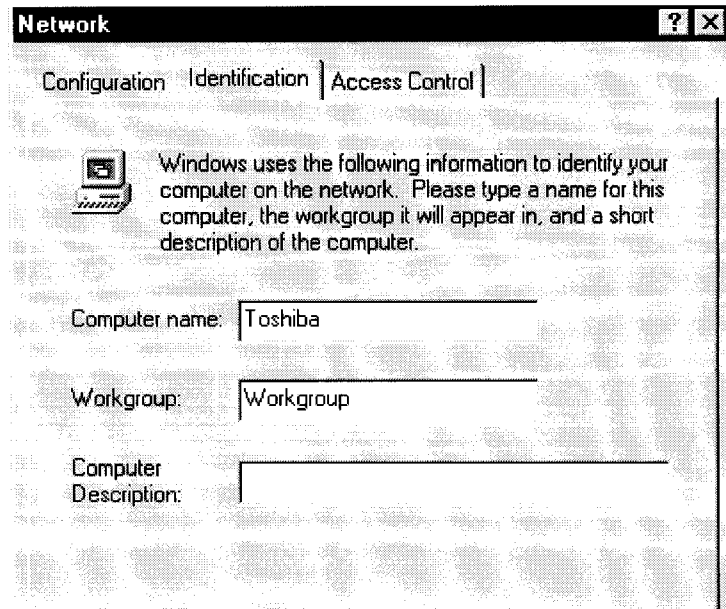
Network

Configuration Identification Access Control

Windows uses the following information to identify your computer on the network. Please type a name for this computer, the workgroup it will appear in, and a short description of the computer.

Computer name: Toshiba

Workgroup: Workgroup

Computer Description: